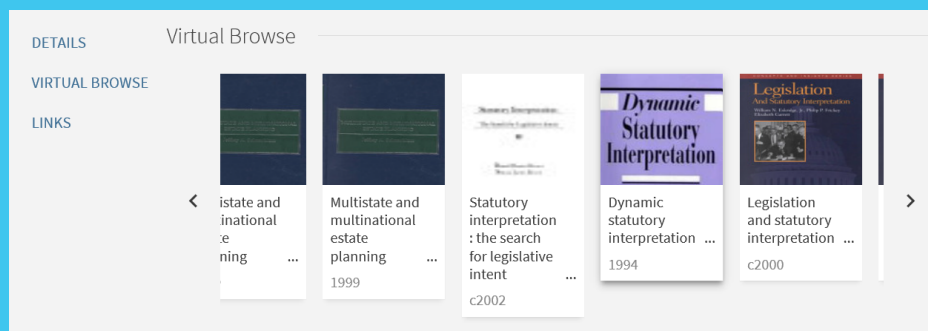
DETAILS

VIRTUAL BROWSE

LINKS

Virtual Browse

‹

listate and
national
ate
nning ...

Multistate and multinational estate planning ...

1999

Statutory Interpretation
The Search for Legislative Intent

Statutory interpretation : the search for legislative intent ...

c2002

Dynamic Statutory Interpretation

Dynamic statutory interpretation ...

1994

Legislation and Statutory Interpretation

Legislation and statutory interpretation ...

c2000

›